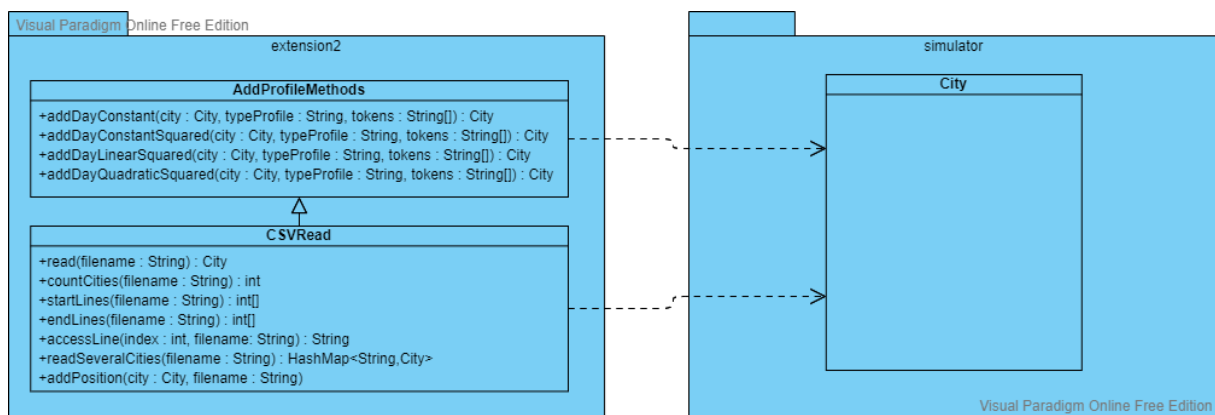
Visual Paradigm Online Free Edition

extension2

AddProfileMethods

+addDayConstant(city : City, typeProfile : String, tokens : String[]) : City
+addDayConstantSquared(city : City, typeProfile : String, tokens : String[]) : City
+addDayLinearSquared(city : City, typeProfile : String, tokens : String[]) : City
+addDayQuadraticSquared(city : City, typeProfile : String, tokens : String[]) : City

CSVRead

+read(filename : String) : City
+countCities(filename : String) : int
+startLines(filename : String) : int[]
+endLines(filename : String) : int[]
+accessLine(index : int, filename: String) : String
+readSeveralCities(filename : String) : HashMap<String,City>
+addPosition(city : City, filename : String)

simulator

City

Visual Paradigm Online Free Edition